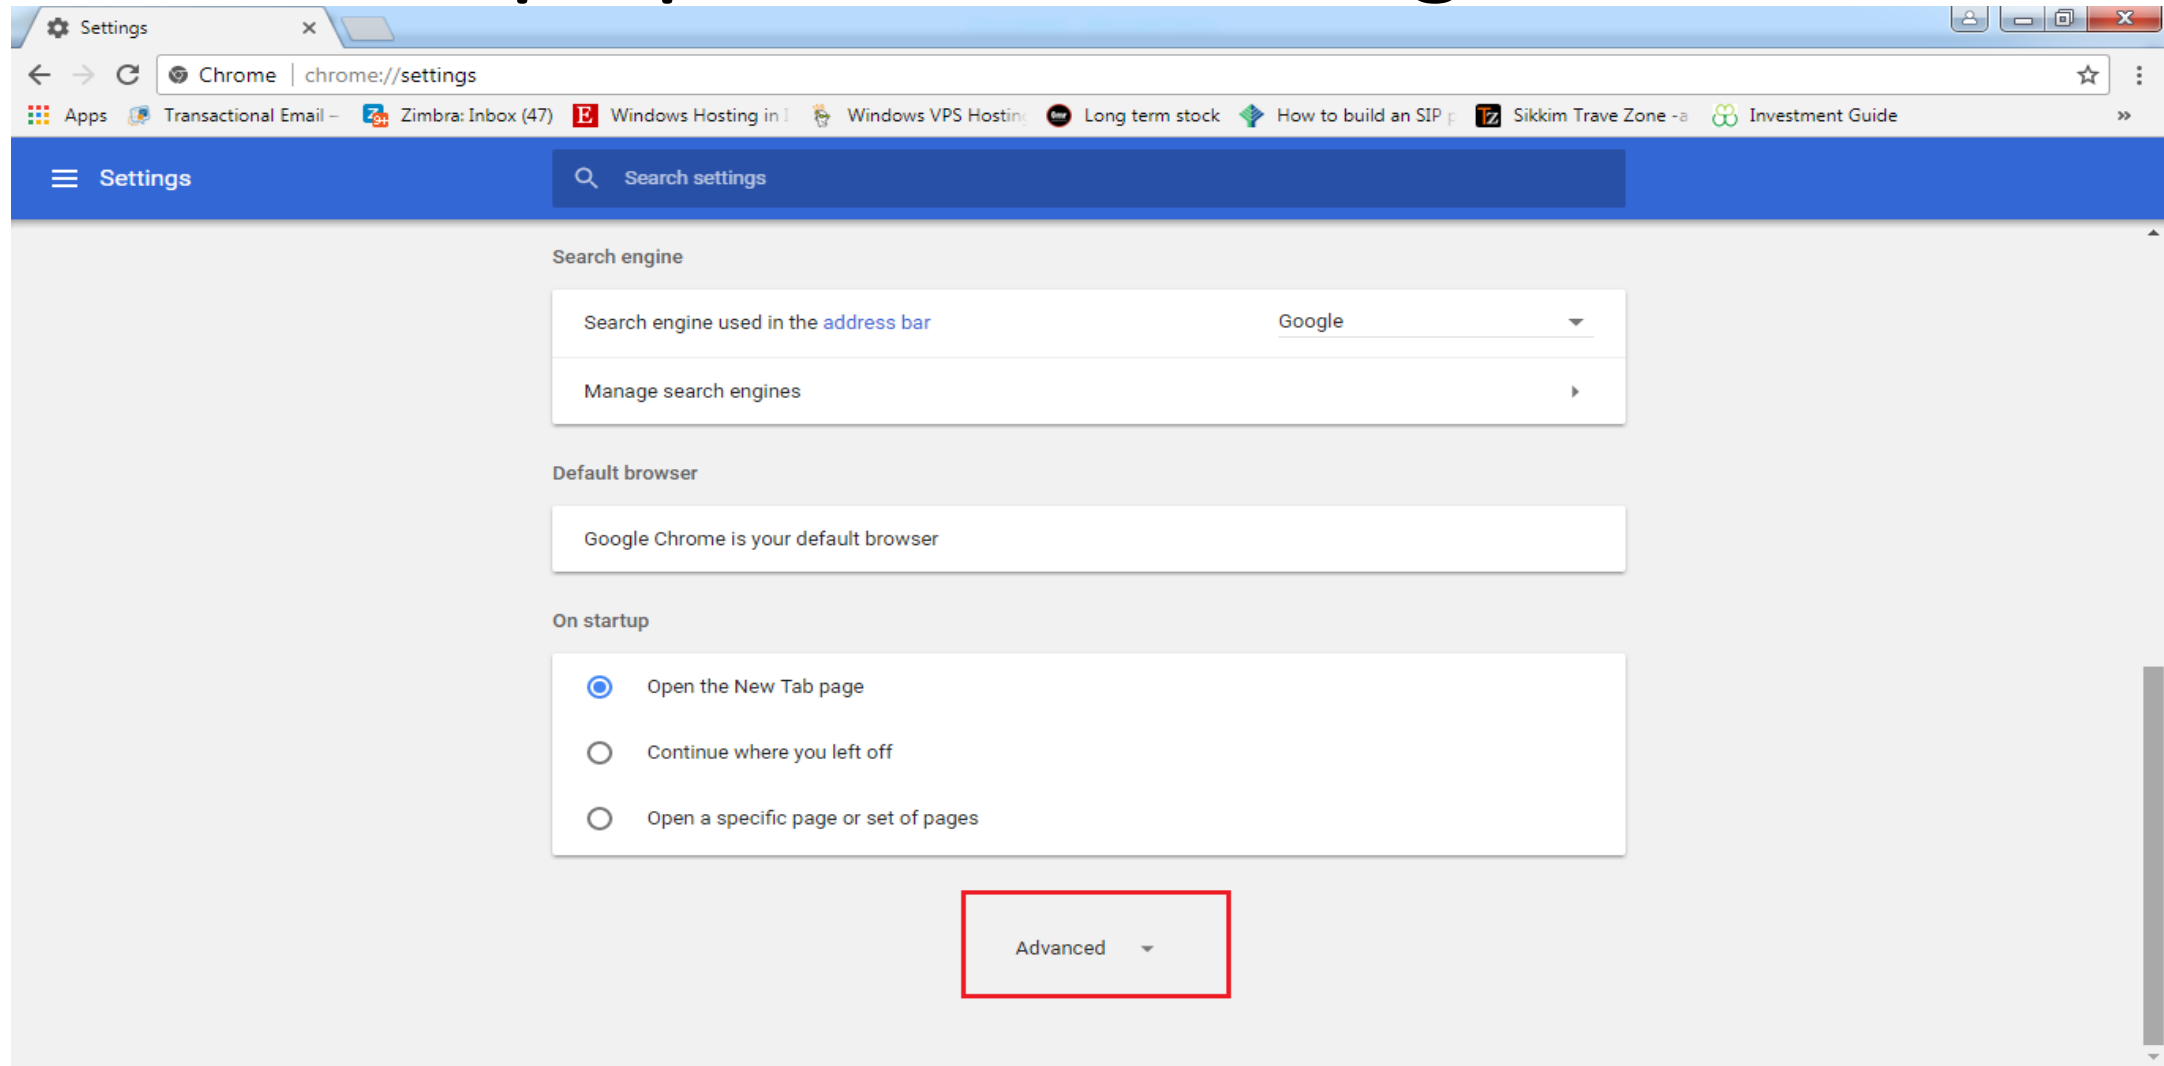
Settings ×

Chrome | chrome://settings

Apps Transactional Email – Zimbra: Inbox (47) Windows Hosting in I Windows VPS Hostin Long term stock How to build an SIP Sikkim Trave Zone -a Investment Guide »

Settings

Search settings

Search engine

Search engine used in the address bar

Google

Manage search engines

Default browser

Google Chrome is your default browser

On startup

Open the New Tab page

Continue where you left off

Open a specific page or set of pages

Advanced